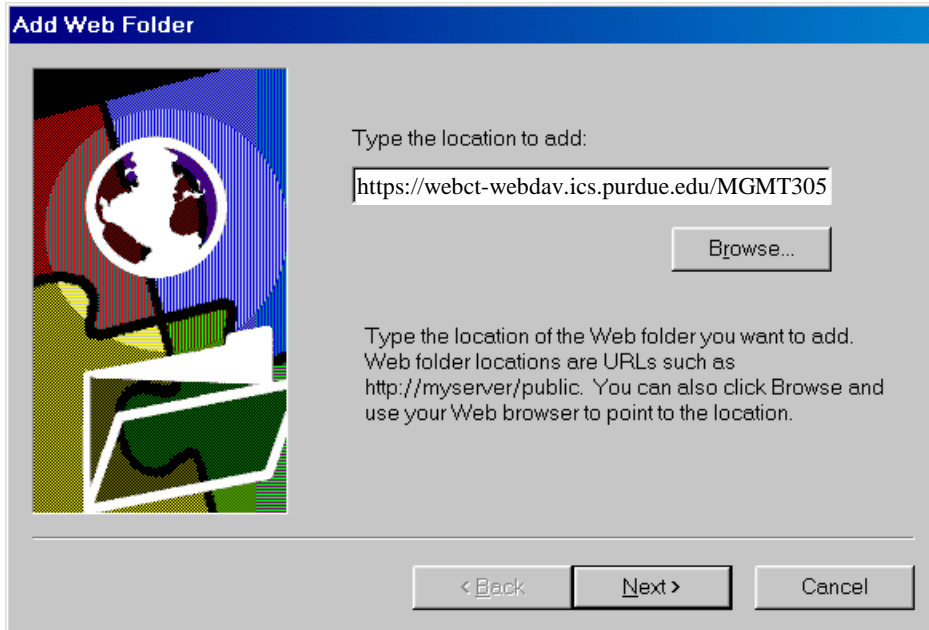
Add Web Folder

Type the location to add:

https://webct-webdav.ics.purdue.edu/MGMT305

Browse...

Type the location of the Web folder you want to add. Web folder locations are URLs such as http://myserver/public. You can also click Browse and use your Web browser to point to the location.

< Back

Next >

Cancel